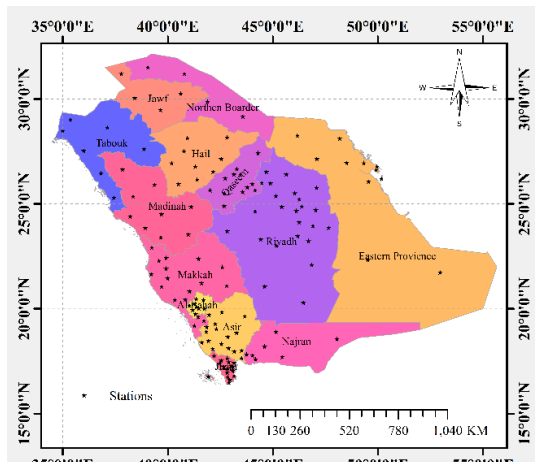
35°0'0"E 40°0'0"E 45°0'0"E 50°0'0"E 55°0'0"E

30°0'0"N 25°0'0"N 20°0'0"N 15°0'0"N

30°0'0"N 25°0'0"N 20°0'0"N 15°0'0"N

N
W E
S

Jawf
Northen Boarder
Tabouk
Hail
Qaseem
Madinah
Riyadh
Eastern Province
Makkah
Albahah
Asir
Najran
Jizan

Stations

0 130 260 520 780 1,040 KM

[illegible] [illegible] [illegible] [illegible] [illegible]